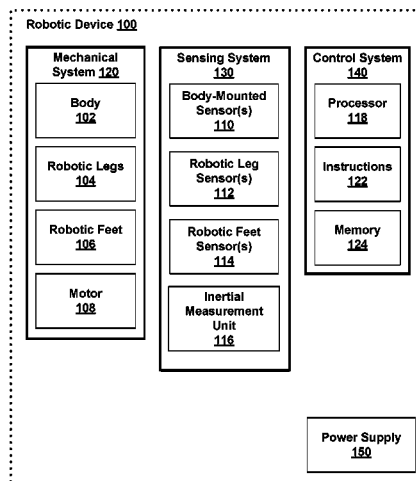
Robotic Device 100

Mechanical System 120

Body
102

Robotic Legs
104

Robotic Feet
106

Motor
108

Sensing System
130

Body-Mounted Sensor(s)
110

Robotic Leg Sensor(s)
112

Robotic Feet Sensor(s)
114

Inertial Measurement Unit
116

Control System
140

Processor
118

Instructions
122

Memory
124

Power Supply
150